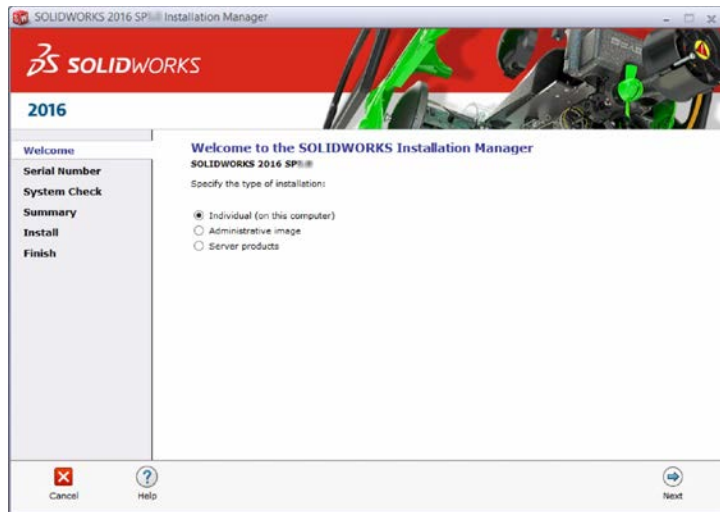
SOLIDWORKS 2016 SP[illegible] Installation Manager

SOLIDWORKS

2016

Welcome
Serial Number
System Check
Summary
Install
Finish

Welcome to the SOLIDWORKS Installation Manager
SOLIDWORKS 2016 SP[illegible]

Specify the type of installation:

Individual (on this computer)
Administrative image
Server products

Cancel
Help
Next